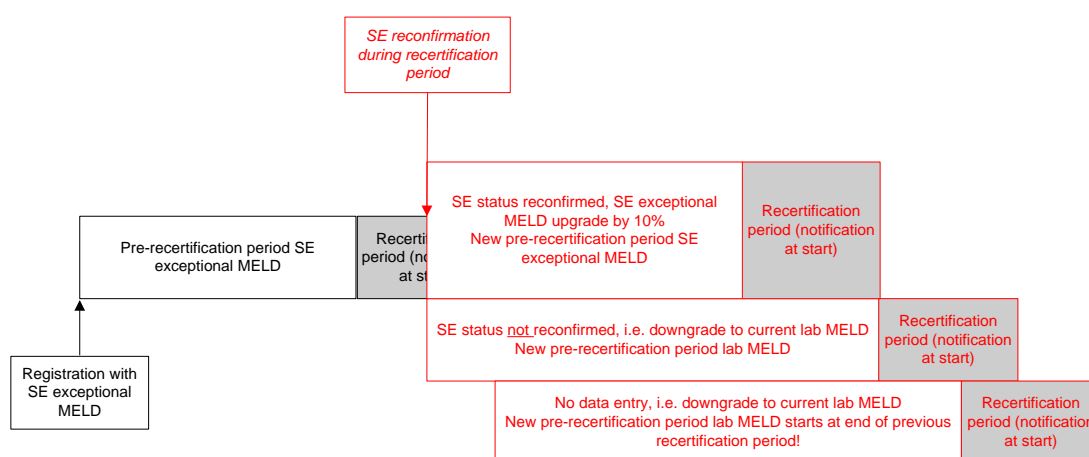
SE reconfirmation during recertification period

Pre-recertification period SE exceptional MELD

Recerti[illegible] period (no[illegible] at st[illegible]

SE status reconfirmed, SE exceptional MELD upgrade by 10%
New pre-recertification period SE exceptional MELD

Recertification period (notification at start)

SE status not reconfirmed, i.e. downgrade to current lab MELD
New pre-recertification period lab MELD

Recertification period (notification at start)

Registration with SE exceptional MELD

No data entry, i.e. downgrade to current lab MELD
New pre-recertification period lab MELD starts at end of previous recertification period!

Recertification period (notificatio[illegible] at start)